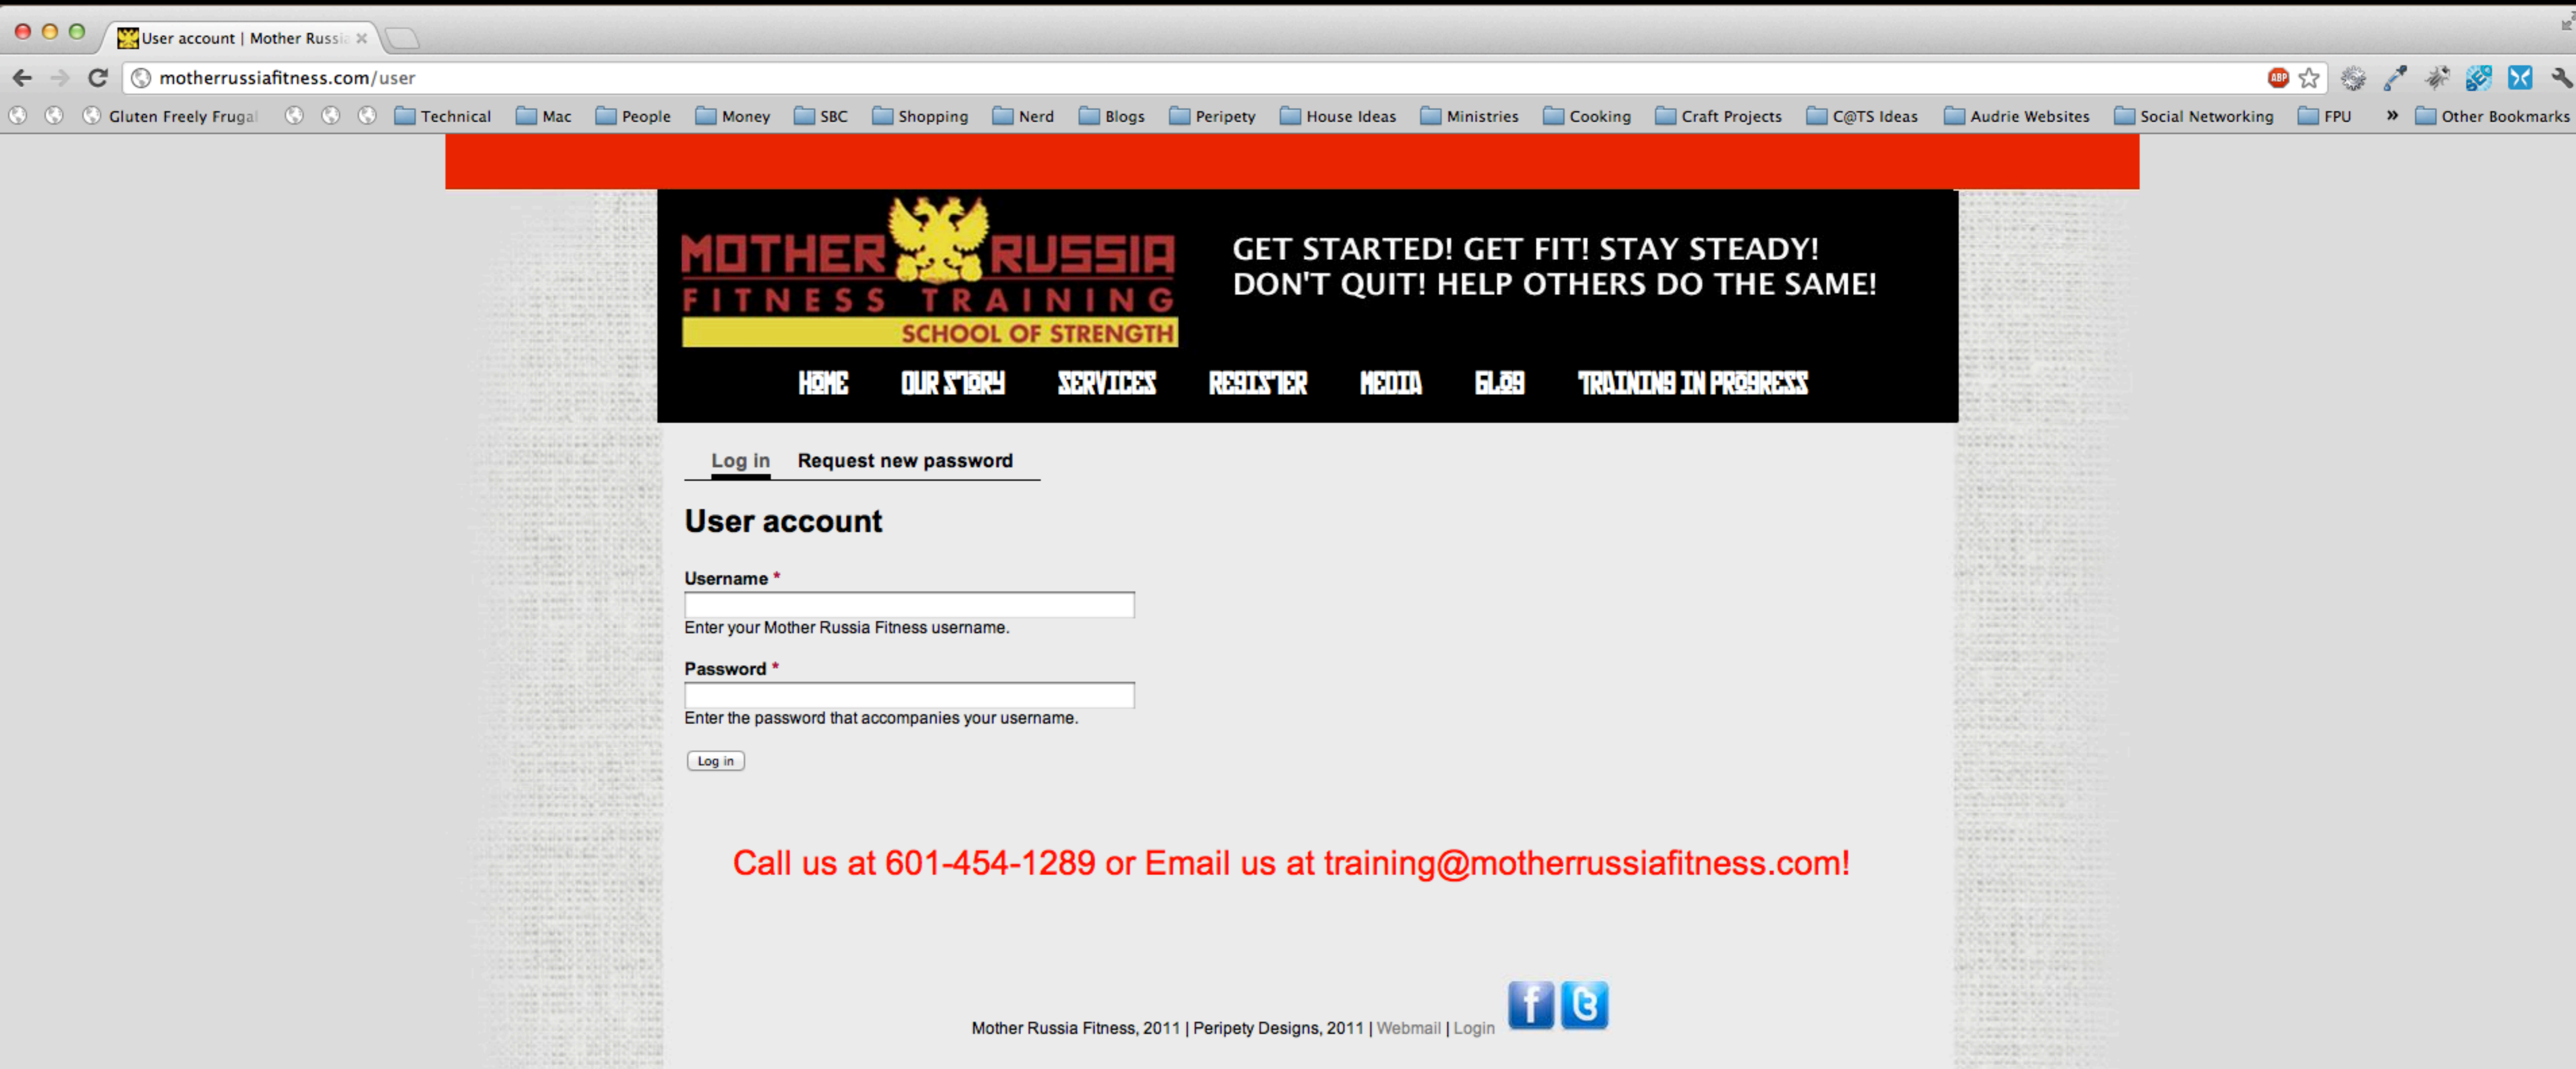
User account | Mother Russia

motherrussiafitness.com/user

Gluten Freely Frugal Technical Mac People Money SBC Shopping Nerd Blogs Peripety House Ideas Ministries Cooking Craft Projects C@TS Ideas Audrie Websites Social Networking FPU » Other Bookmarks

MOTHER RUSSIA
FITNESS TRAINING
SCHOOL OF STRENGTH

GET STARTED! GET FIT! STAY STEADY!
DON'T QUIT! HELP OTHERS DO THE SAME!

HOME OUR STORY SERVICES REGISTER MEDIA BLOG TRAINING IN PROGRESS

Log in Request new password

User account

Username *

Enter your Mother Russia Fitness username.

Password *

Enter the password that accompanies your username.

Log in

Call us at 601-454-1289 or Email us at training@motherrussiafitness.com!

Mother Russia Fitness, 2011 | Peripety Designs, 2011 | Webmail | Login